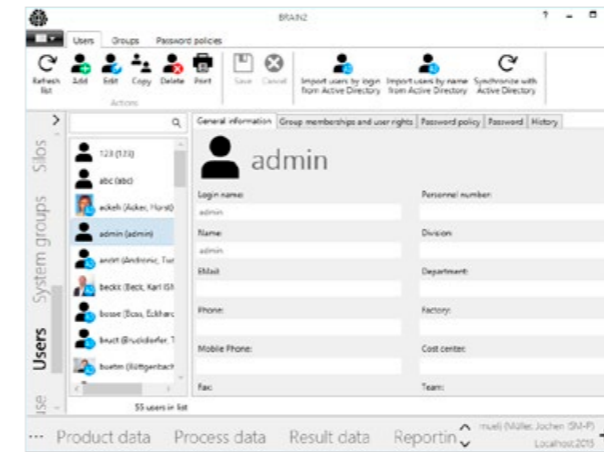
BRAIN2

? – □

Users Groups Password policies

Refresh list Add Edit Copy Delete Print Save Cancel Import users by login from Active Directory Import users by name from Active Directory Synchronize with Active Directory

Actions

Silos

System groups

Users

ise

123 (123)

abc (abc)

ackeh (Acker, Horst)

admin (admin)

andrt (Andronic, Tur

beckk (Beck, Karl (SM

bosse (Boss, Eckhard

bruct (Brucidorfer, T

buetm (Büttgenbach

55 users in list

General information Group memberships and user rights Password policy Password History

admin

Login name:

admin

Name:

admin

EMail:

Phone:

Mobile Phone:

Fax:

Personnel number:

Division:

Department:

Factory:

Cost center:

Team:

··· Product data Process data Result data Reportin

muelj (Müller, Jochen (SM-P)

Localhost:2015